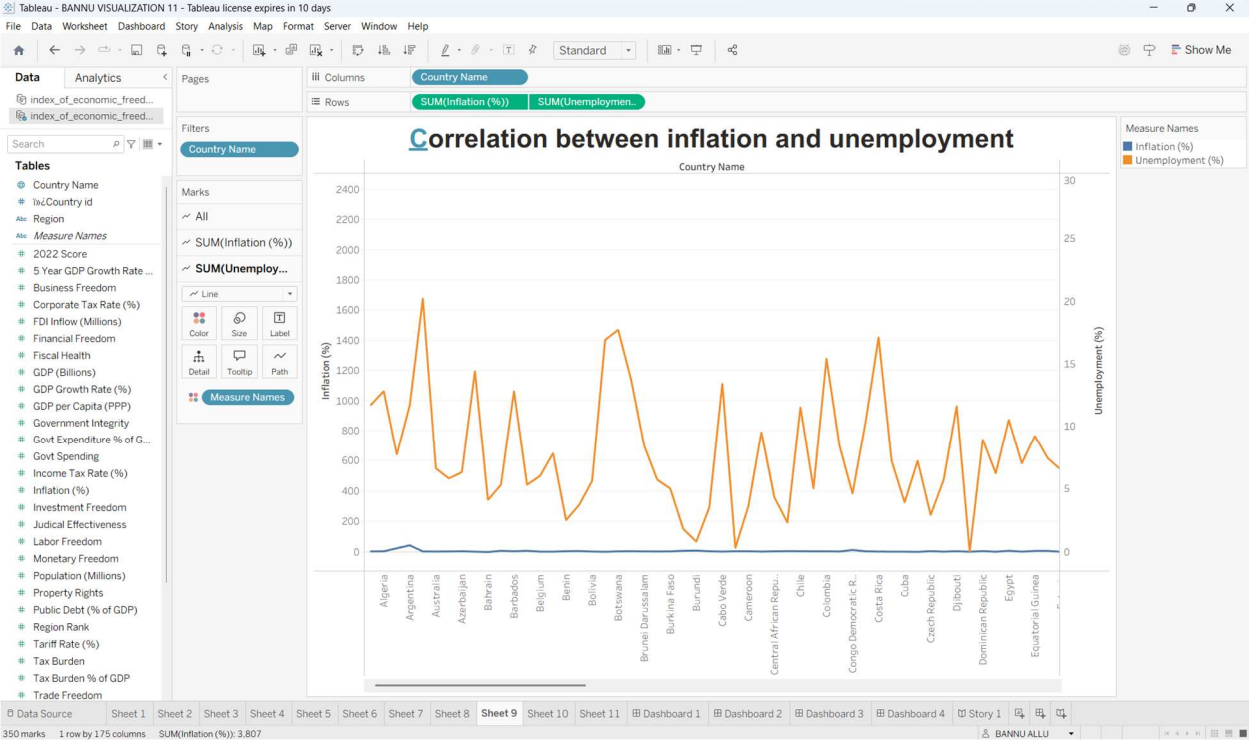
Tableau - BANNU VISUALIZATION 11 - Tableau license expires in 10 days

File Data Worksheet Dashboard Story Analysis Map Format Server Window Help

Standard

Show Me

Data Analytics

index_of_economic_freed...
index_of_economic_freed...

Search

Tables

Country Name
ï»¿Country id
Region
Measure Names
2022 Score
5 Year GDP Growth Rate ...
Business Freedom
Corporate Tax Rate (%)
FDI Inflow (Millions)
Financial Freedom
Fiscal Health
GDP (Billions)
GDP Growth Rate (%)
GDP per Capita (PPP)
Government Integrity
Govt Expenditure % of G...
Govt Spending
Income Tax Rate (%)
Inflation (%)
Investment Freedom
Judical Effectiveness
Labor Freedom
Monetary Freedom
Population (Millions)
Property Rights
Public Debt (% of GDP)
Region Rank
Tariff Rate (%)
Tax Burden
Tax Burden % of GDP
Trade Freedom

Pages

Filters

Country Name

Marks

All

SUM(Inflation (%))

SUM(Unemploy...

Line

Color Size Label

Detail Tooltip Path

Measure Names

Columns Country Name

Rows SUM(Inflation (%)) SUM(Unemploymen..

Correlation between inflation and unemployment

Country Name

Inflation (%)

2400
2200
2000
1800
1600
1400
1200
1000
800
600
400
200
0

Unemployment (%)

30
25
20
15
10
5
0

Algeria
Argentina
Australia
Azerbaijan
Bahrain
Barbados
Belgium
Benin
Bolivia
Botswana
Brunei Darussalam
Burkina Faso
Burundi
Cabo Verde
Cameroon
Central African Repu...
Chile
Colombia
Congo Democratic R...
Costa Rica
Cuba
Czech Republic
Djibouti
Dominican Republic
Egypt
Equatorial Guinea

Measure Names

Inflation (%)
Unemployment (%)

Data Source Sheet 1 Sheet 2 Sheet 3 Sheet 4 Sheet 5 Sheet 6 Sheet 7 Sheet 8 Sheet 9 Sheet 10 Sheet 11 Dashboard 1 Dashboard 2 Dashboard 3 Dashboard 4 Story 1

350 marks 1 row by 175 columns SUM(Inflation (%)): 3,807

BANNU ALLU